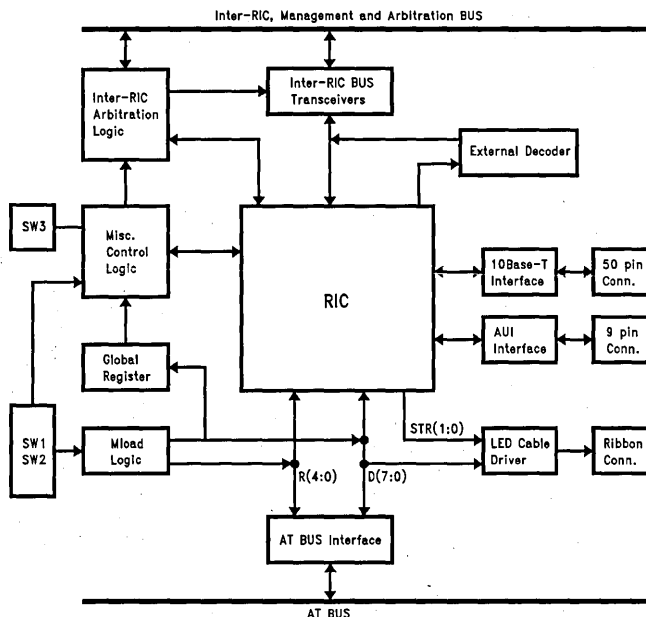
Inter-RIC, Management and Arbitration BUS

Inter-RIC Arbitration Logic

Inter-RIC BUS Transceivers

External Decoder

SW3

Misc. Control Logic

RIC

10Base-T Interface

50 pin Conn.

AUI Interface

9 pin Conn.

Global Register

SW1 SW2

Mload Logic

STR(1:0)

LED Cable Driver

Ribbon Conn.

R(4:0)

D(7:0)

AT BUS Interface

AT BUS